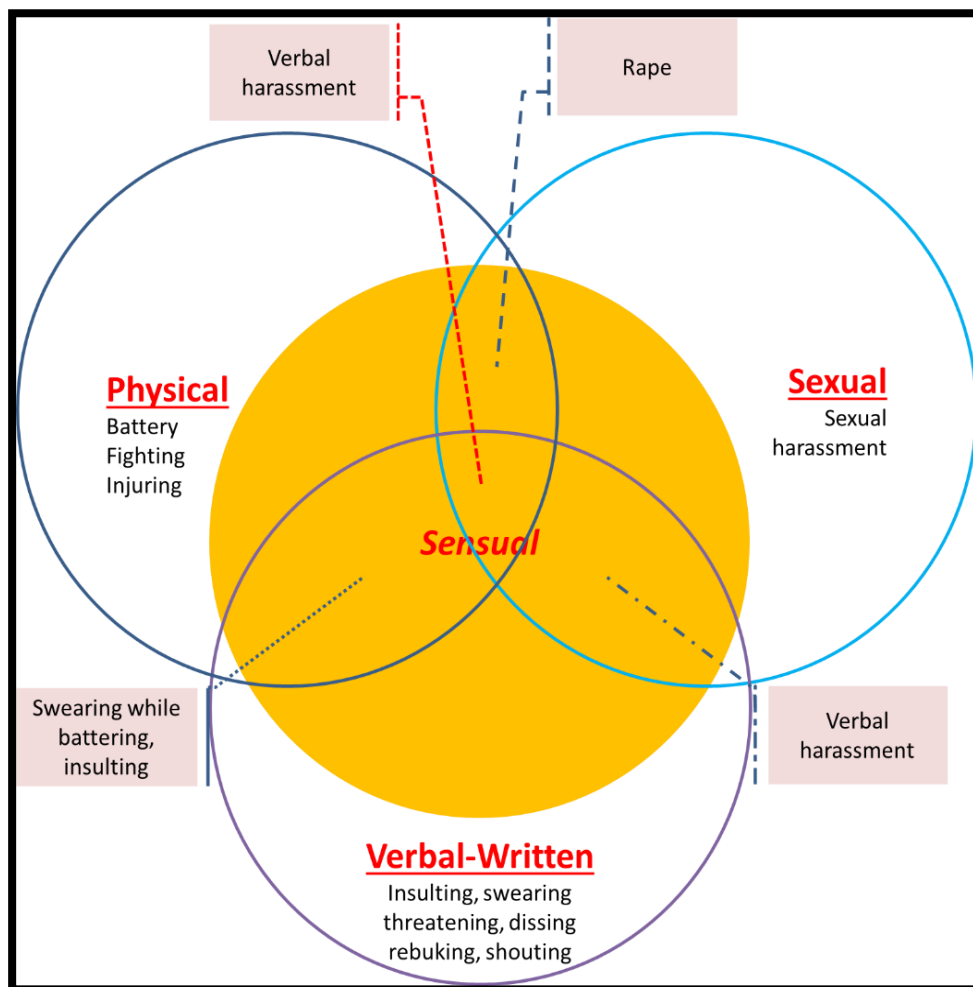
Verbal harassment

Rape

Physical
Battery
Fighting
Injuring

Sexual
Sexual harassment

Sensual

Swearing while battering, insulting

Verbal harassment

Verbal-Written
Insulting, swearing
threatening, dissing
rebuking, shouting